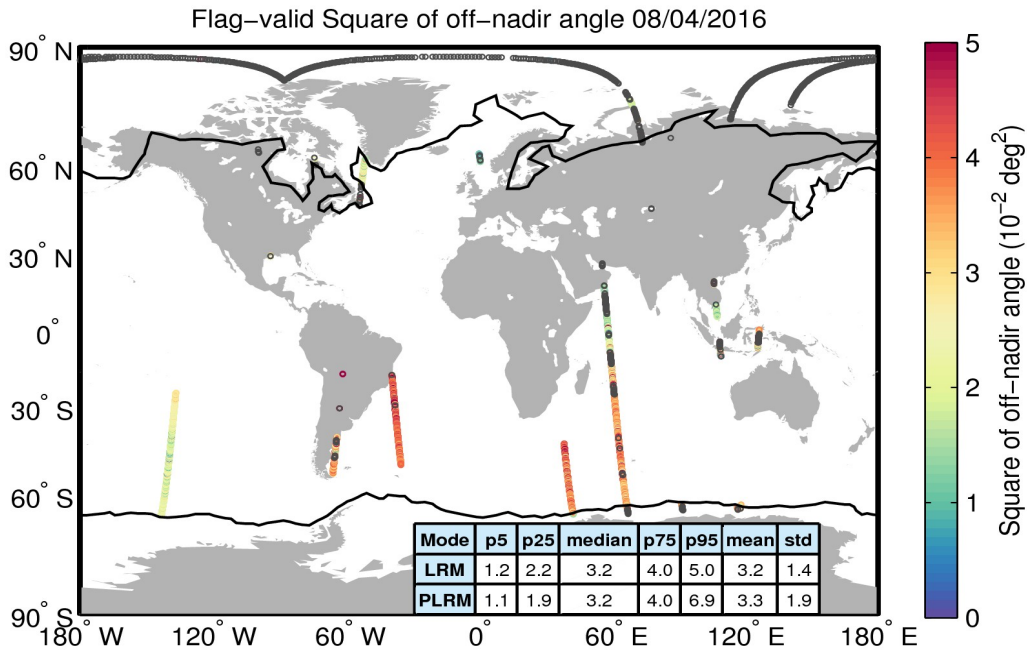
Flag-valid Square of off-nadir angle 08/04/2016

90° N
60° N
30° N
0°
30° S
60° S
90° S

180° W 120° W 60° W 0° 60° E 120° E 180° E

| Mode | p5 | p25 | median | p75 | p95 | mean | std |
|---|---|---|---|---|---|---|---|
| LRM | 1.2 | 2.2 | 3.2 | 4.0 | 5.0 | 3.2 | 1.4 |
| PLRM | 1.1 | 1.9 | 3.2 | 4.0 | 6.9 | 3.3 | 1.9 |

5
4
3
2
1
0
Square of off-nadir angle ($10^{-2}$ $deg^2$)